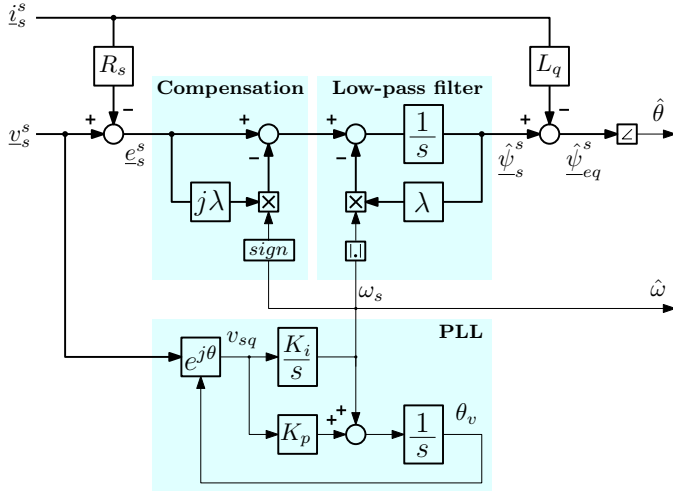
$\underline{i}_s^s$

$R_s$

$L_q$

Compensation

Low-pass filter

$\hat{\theta}$

$\underline{v}_s^s$

+

−

$\underline{e}_s^s$

+

−

+

−

$\frac{1}{s}$

+

−

$\hat{\underline{\psi}}_s^s$

$\hat{\underline{\psi}}_{eq}^s$

$\angle$

$j\lambda$

$\times$

$\times$

$\lambda$

$sign$

$|.|$

$\omega_s$

$\hat{\omega}$

PLL

$e^{j\theta}$

$v_{sq}$

$\frac{K_i}{s}$

+

+

$K_p$

$\frac{1}{s}$

$\theta_v$